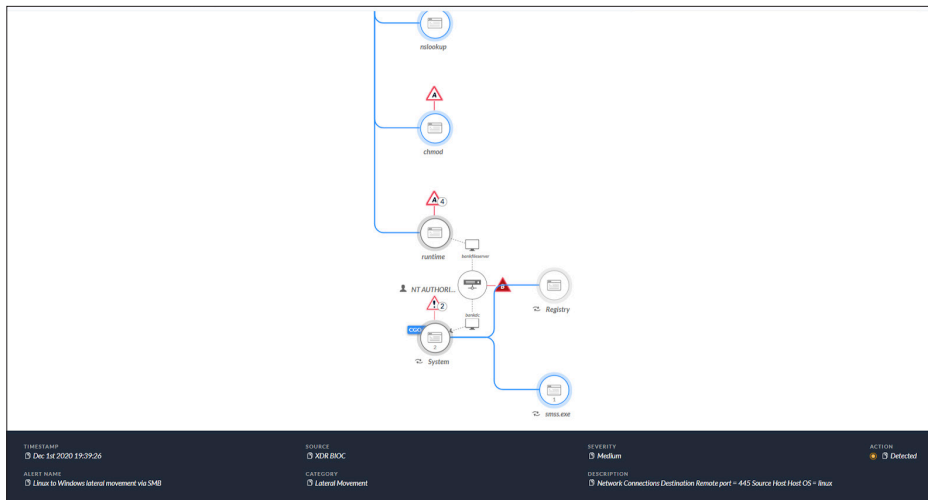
nslookup

A

chmod

A 4

runtime

bankfileserver

NT AUTHORI...

B

Registry

A 2

bankdc

CGO

System

2

1

smss.exe

TIMESTAMP
Dec 1st 2020 19:39:26

SOURCE
XDR BIOC

SEVERITY
Medium

ACTION
Detected

ALERT NAME
Linux to Windows lateral movement via SMB

CATEGORY
Lateral Movement

DESCRIPTION
Network Connections Destination Remote port = 445 Source Host Host OS = linux